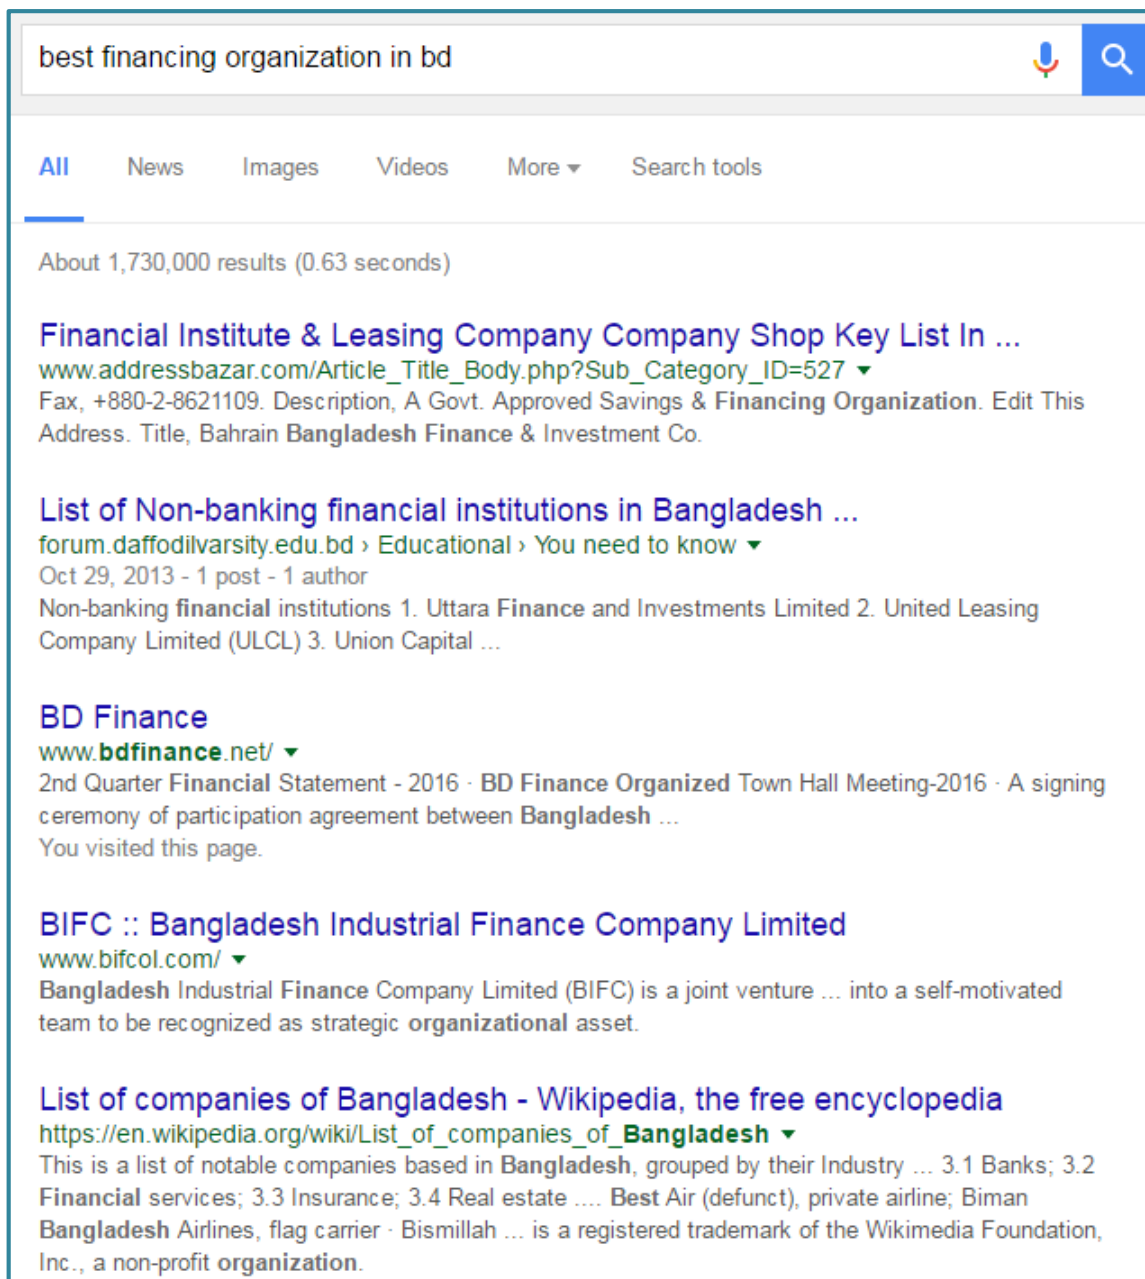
best financing organization in bd

All News Images Videos More Search tools

About 1,730,000 results (0.63 seconds)

Financial Institute & Leasing Company Company Shop Key List In ...
www.addressbazar.com/Article_Title_Body.php?Sub_Category_ID=527
Fax, +880-2-8621109. Description, A Govt. Approved Savings & Financing Organization. Edit This Address. Title, Bahrain Bangladesh Finance & Investment Co.

List of Non-banking financial institutions in Bangladesh ...
forum.daffodilvarsity.edu.bd › Educational › You need to know
Oct 29, 2013 - 1 post - 1 author
Non-banking financial institutions 1. Uttara Finance and Investments Limited 2. United Leasing Company Limited (ULCL) 3. Union Capital ...

BD Finance
www.bdfinance.net/
2nd Quarter Financial Statement - 2016 · BD Finance Organized Town Hall Meeting-2016 · A signing ceremony of participation agreement between Bangladesh ...
You visited this page.

BIFC :: Bangladesh Industrial Finance Company Limited
www.bifcol.com/
Bangladesh Industrial Finance Company Limited (BIFC) is a joint venture ... into a self-motivated team to be recognized as strategic organizational asset.

List of companies of Bangladesh - Wikipedia, the free encyclopedia
https://en.wikipedia.org/wiki/List_of_companies_of_Bangladesh
This is a list of notable companies based in Bangladesh, grouped by their Industry ... 3.1 Banks; 3.2 Financial services; 3.3 Insurance; 3.4 Real estate .... Best Air (defunct), private airline; Biman Bangladesh Airlines, flag carrier · Bismillah ... is a registered trademark of the Wikimedia Foundation, Inc., a non-profit organization.